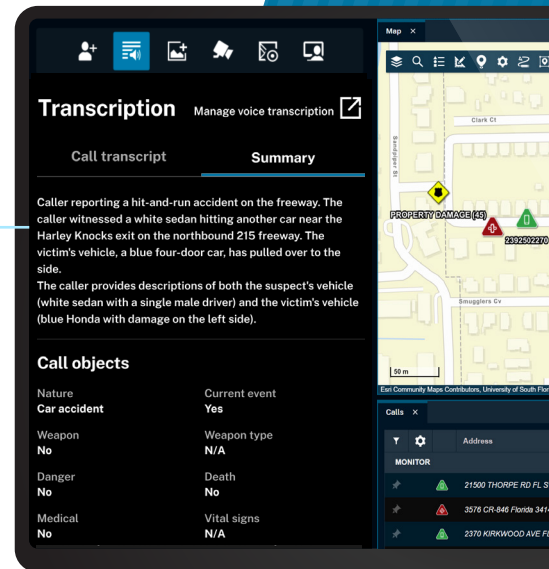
Transcription

Manage voice transcription

Call transcript

Summary

Caller reporting a hit-and-run accident on the freeway. The caller witnessed a white sedan hitting another car near the Harley Knocks exit on the northbound 215 freeway. The victim's vehicle, a blue four-door car, has pulled over to the side.

The caller provides descriptions of both the suspect's vehicle (white sedan with a single male driver) and the victim's vehicle (blue Honda with damage on the left side).

Call objects

| Nature | Current event |
|---|---|
| Car accident | Yes |
| Weapon | Weapon type |
| No | N/A |
| Danger | Death |
| No | No |
| Medical | Vital signs |
| No | N/A |

Map ×

Clark Ct

Sandpiper St

PROPERTY DAMAGE (45)

2392502270

Smugglers Cv

50 m

Esri Community Maps Contributors, University of South Flo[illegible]

Calls ×

Address

MONITOR

21500 THORPE RD FL S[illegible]

3576 CR-846 Florida 341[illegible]

2370 KIRKWOOD AVE F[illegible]